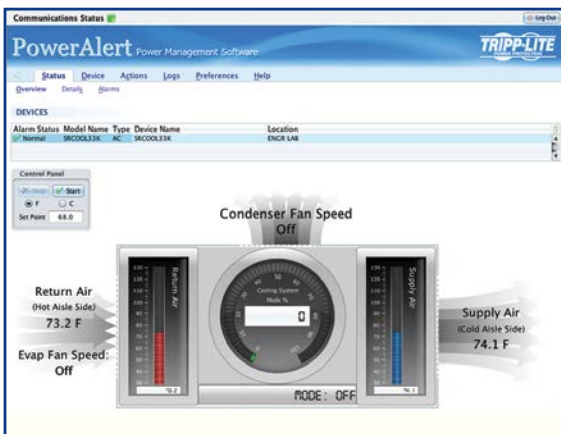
Communications Status

Log Out

PowerAlert Power Management Software

TRIPP·LITE POWER PROTECTION

Status Device Actions Logs Preferences Help

Overview Details Alarms

DEVICES

| Alarm Status | Model Name | Type | Device Name | Location |
|---|---|---|---|---|
| Normal | SRCOOL33K | AC | SRCOOL33K | ENGR LAB |

Control Panel

Stop Start

F C

Set Point 68.0

Condenser Fan Speed
Off

Return Air

Cooling System Mode %

0

Supply Air

MODE: OFF

Return Air
(Hot Aisle Side)
73.2 F

Evap Fan Speed:
Off

Supply Air
(Cold Aisle Side)
74.1 F